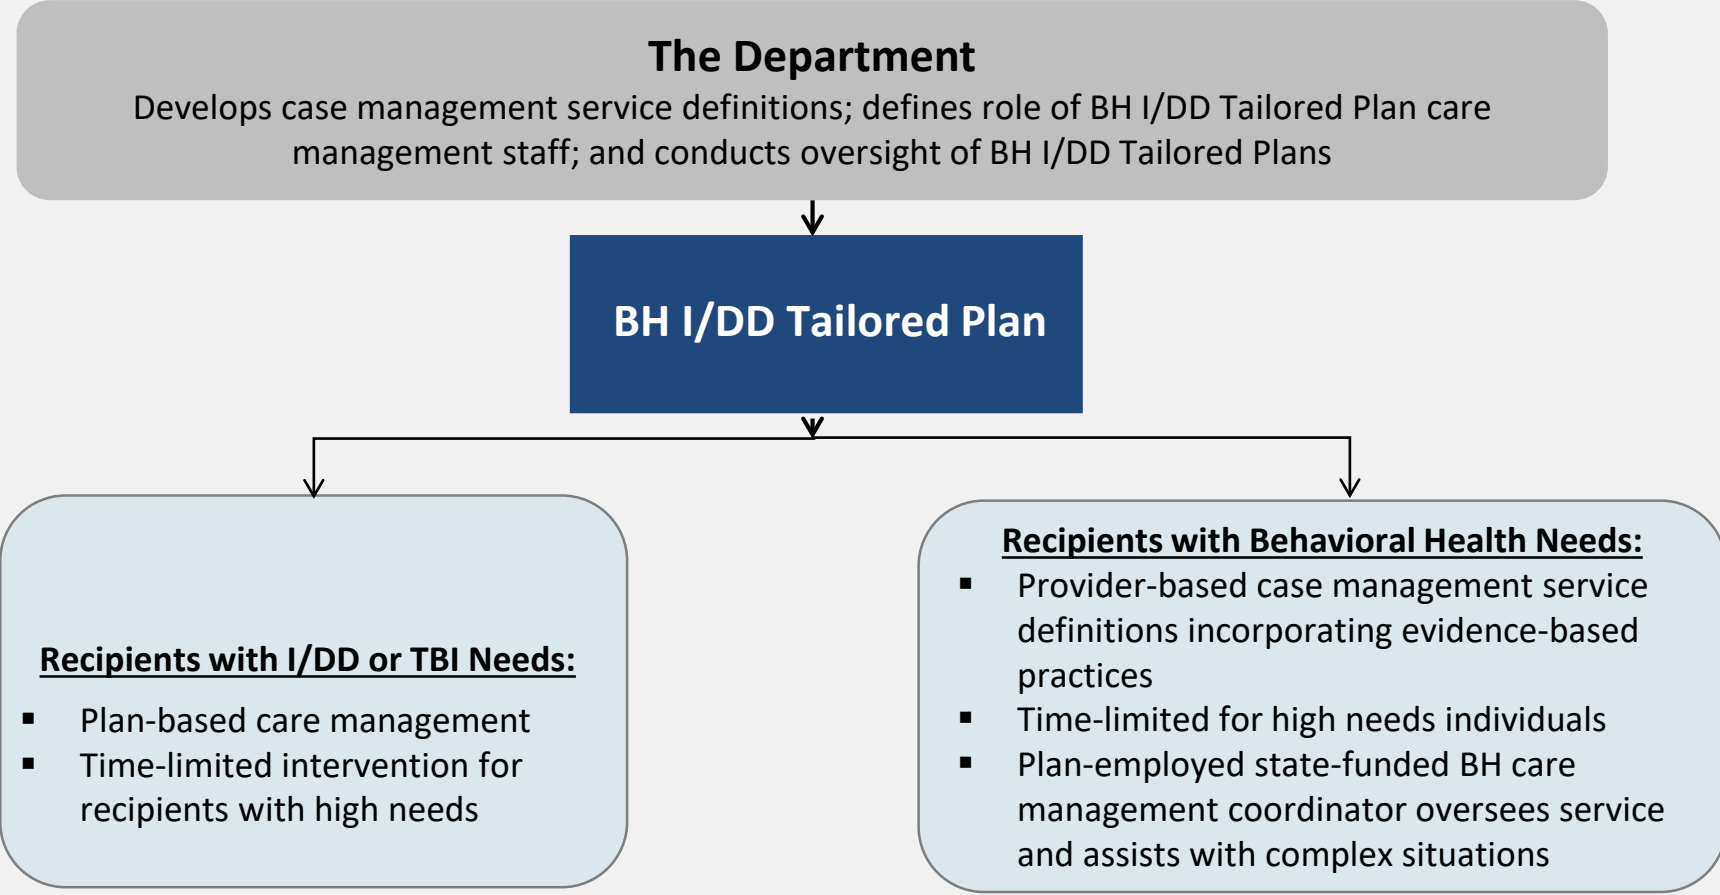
The Department
Develops case management service definitions; defines role of BH I/DD Tailored Plan care management staff; and conducts oversight of BH I/DD Tailored Plans

BH I/DD Tailored Plan

Recipients with I/DD or TBI Needs:
- Plan-based care management
- Time-limited intervention for recipients with high needs

Recipients with Behavioral Health Needs:
- Provider-based case management service definitions incorporating evidence-based practices
- Time-limited for high needs individuals
- Plan-employed state-funded BH care management coordinator oversees service and assists with complex situations